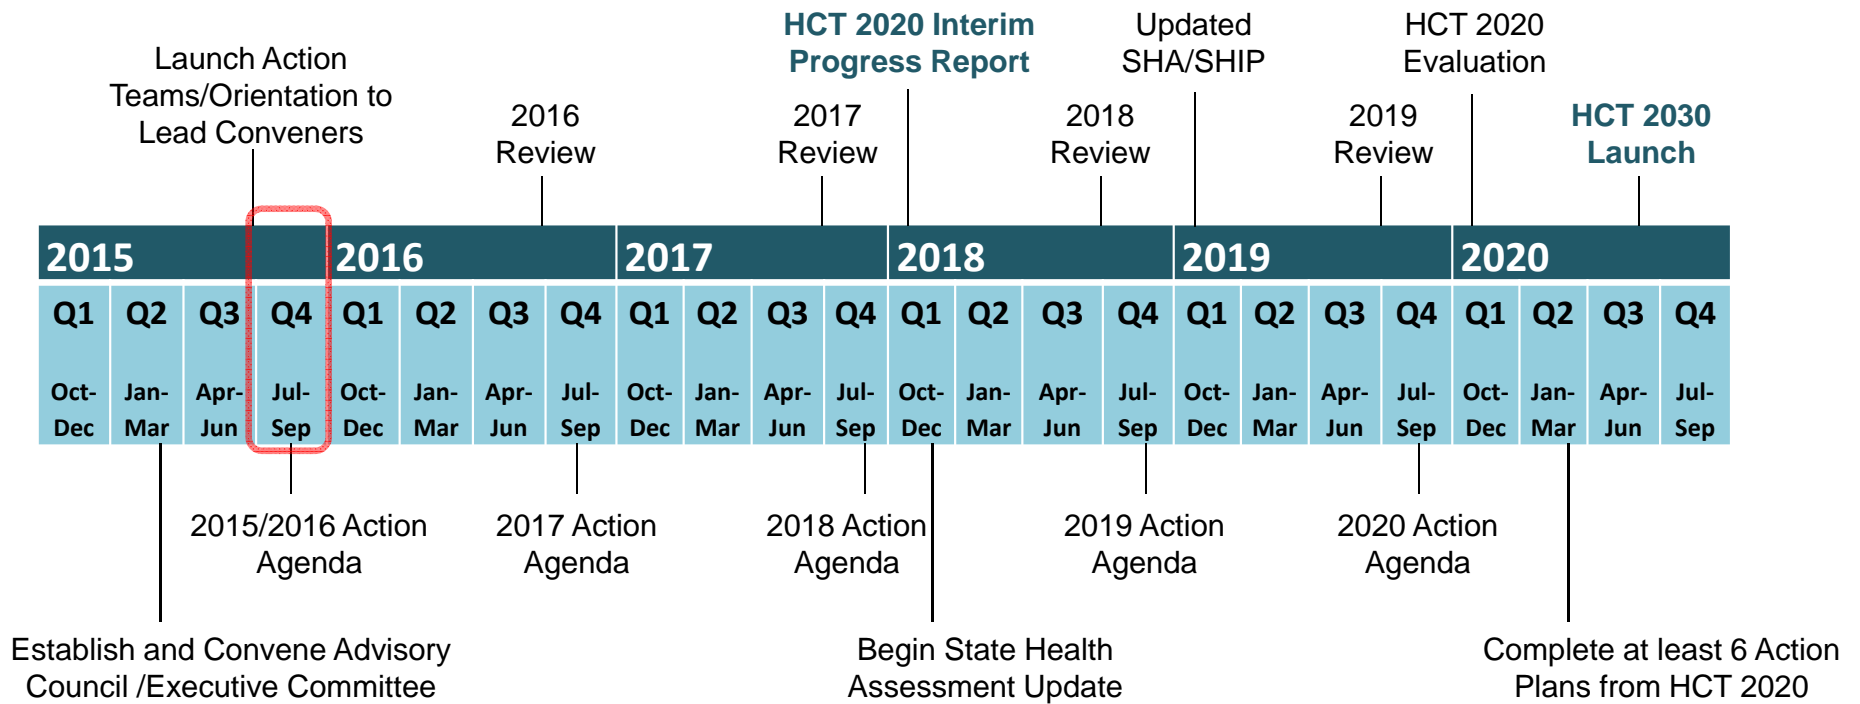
Launch Action Teams/Orientation to Lead Conveners

2016 Review

2017 Review

HCT 2020 Interim Progress Report

2018 Review

Updated SHA/SHIP

2019 Review

HCT 2020 Evaluation

HCT 2030 Launch

| 2015 | | | | 2016 | | | | 2017 | | | | 2018 | | | | 2019 | | | | 2020 | | | |
|---|---|---|---|---|---|---|---|---|---|---|---|---|---|---|---|---|---|---|---|---|---|---|---|
| Q1 Oct-Dec | Q2 Jan-Mar | Q3 Apr-Jun | Q4 Jul-Sep | Q1 Oct-Dec | Q2 Jan-Mar | Q3 Apr-Jun | Q4 Jul-Sep | Q1 Oct-Dec | Q2 Jan-Mar | Q3 Apr-Jun | Q4 Jul-Sep | Q1 Oct-Dec | Q2 Jan-Mar | Q3 Apr-Jun | Q4 Jul-Sep | Q1 Oct-Dec | Q2 Jan-Mar | Q3 Apr-Jun | Q4 Jul-Sep | Q1 Oct-Dec | Q2 Jan-Mar | Q3 Apr-Jun | Q4 Jul-Sep |

2015/2016 Action Agenda

2017 Action Agenda

2018 Action Agenda

2019 Action Agenda

2020 Action Agenda

Establish and Convene Advisory Council /Executive Committee

Begin State Health Assessment Update

Complete at least 6 Action Plans from HCT 2020